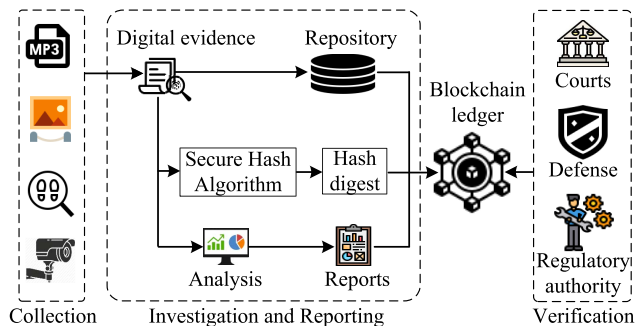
MP3

Digital evidence

Repository

Secure Hash Algorithm

Hash digest

Analysis

Reports

Blockchain ledger

Courts

Defense

Regulatory authority

Collection

Investigation and Reporting

Verification